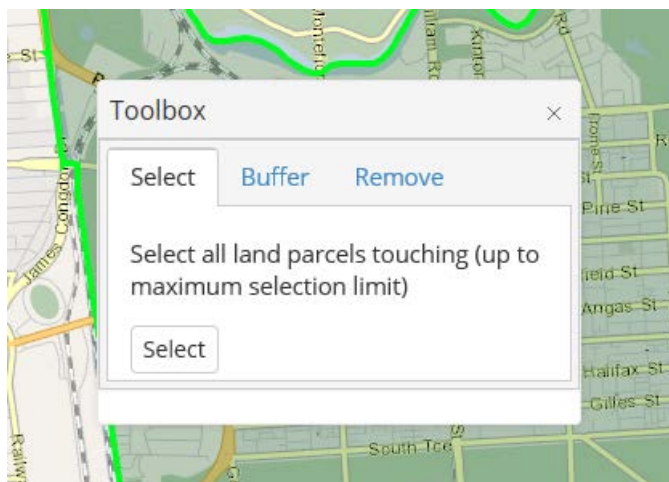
Toolbox
×
Select
Buffer
Remove
Select all land parcels touching (up to maximum selection limit)
Select

St
James Congdon
Railw
Montefio
illiam Rd
Kintor
Rd
Frome St
Pirie St
field St
Angas St
Halifax St
Gilles St
South Tce
St